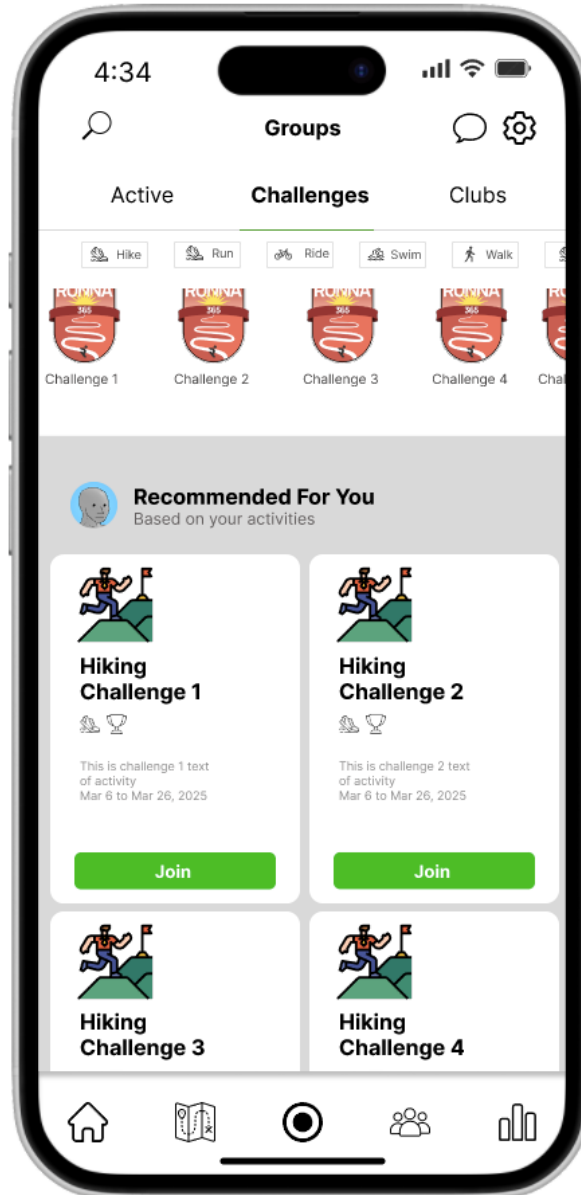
4:34

Groups

Active Challenges Clubs

Hike Run Ride Swim Walk

RONNA 365 Challenge 1
RONNA 365 Challenge 2
RONNA 365 Challenge 3
RONNA 365 Challenge 4
Cha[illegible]

Recommended For You
Based on your activities

Hiking Challenge 1
This is challenge 1 text of activity
Mar 6 to Mar 26, 2025
Join

Hiking Challenge 2
This is challenge 2 text of activity
Mar 6 to Mar 26, 2025
Join

Hiking Challenge 3

Hiking Challenge 4